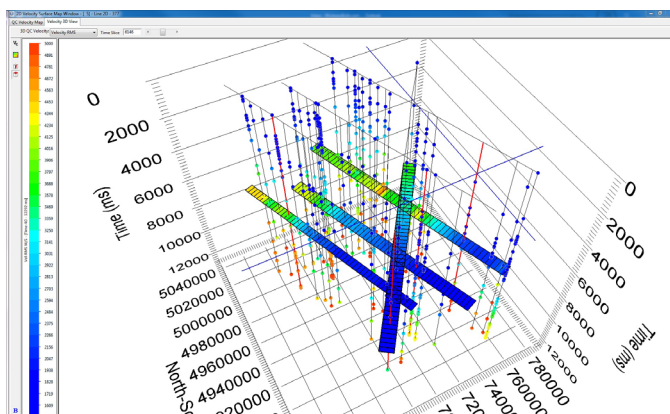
3D Velocity Surface Map Window
QC Velocity Map
Velocity 3D View
3D QC Velocity
Velocity RMS
Time Slice
6548
5060
4866
4781
4672
4563
4453
4344
4234
4125
4016
3906
3797
3688
3578
3469
3359
3250
3141
3031
2922
2813
2703
2594
2484
2375
2266
2156
2047
1938
1828
1719
1609
0
2000
4000
6000
8000
10000
12000
Time (ms)
5040000
5020000
5000000
4980000
4960000
4940000
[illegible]020000
North-S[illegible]
0
2000
4000
6000
8000
10000
12000
Time (ms)
780000
760000
740000
720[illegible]
B